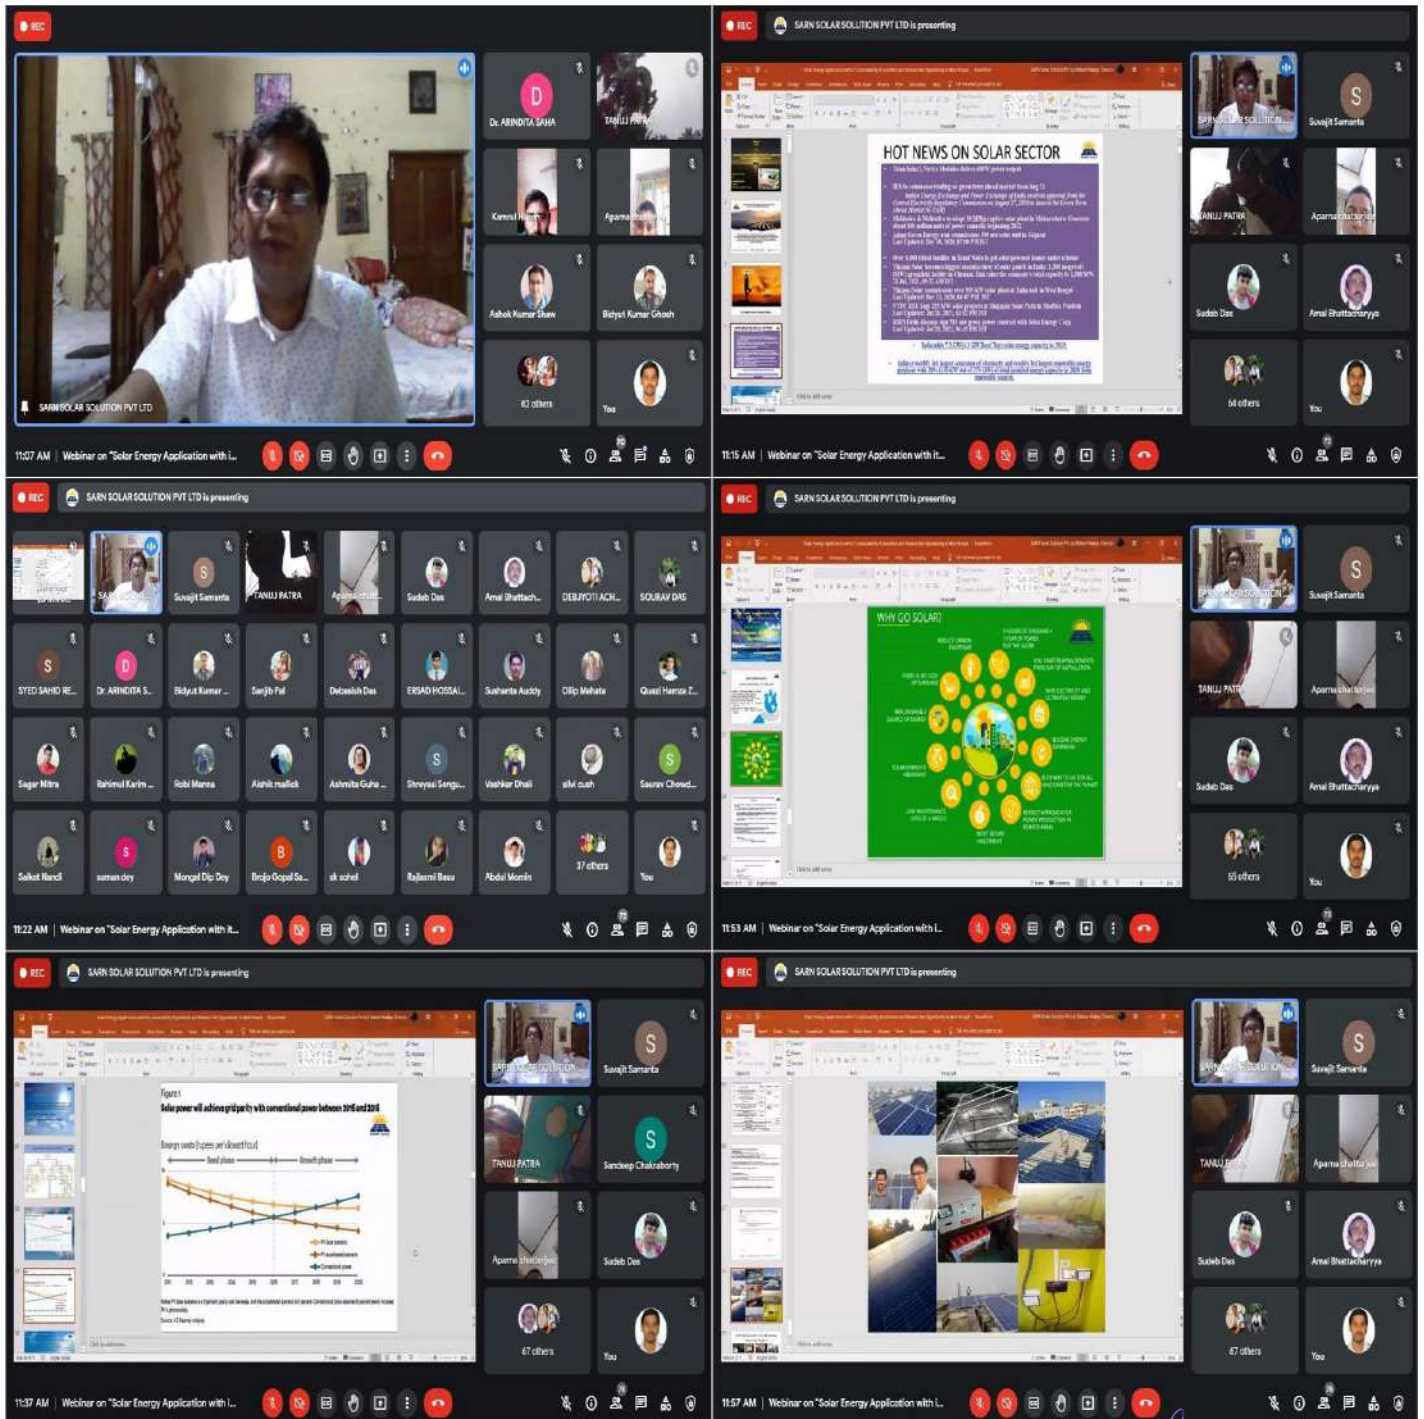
REC

Dr. ARINDITA SAHA
TANUJ PATRA
Kamrul Hasan
Aparna Bhattacharjee
Ashok Kumar Shaw
Bidyut Kumar Ghosh
62 others
You
SARN SOLAR SOLUTION PVT LTD

11:07 AM | Webinar on "Solar Energy Application with i...

REC
SARN SOLAR SOLUTION PVT LTD is presenting

HOT NEWS ON SOLAR SECTOR

SARN SOLAR SOLUTION
Suvajit Samanta
TANUJ PATRA
Aparna Bhattacharjee
Sudeb Das
Amal Bhattacharyya
54 others
You

11:15 AM | Webinar on "Solar Energy Application with it...

REC
SARN SOLAR SOLUTION PVT LTD is presenting

Suvajit Samanta
TANUJ PATRA
Aparna
Sudeb Das
Amal Bhattach...
DEBJYOTI ACH...
SOURAV DAS
SYED SAHID RE...
Dr. ARINDITA S...
Bidyut Kumar ...
Sanjib Pal
Debasish Das
ERSAD HOSSAI...
Sushanta Auddy
Dilip Mahata
Quazi Hamza Z...
Sagar Mitra
Rahimul Karim ...
Robi Manna
Ashik mallick
Ashmita Guha ...
Shreyasi Sengu...
Vashkar Dhali
alvi cush
Saurav Chowd...
Saiket Nandi
suman dey
Mongal Dip Dey
Brojo Gopal Sa...
sk sohel
Rajlaxmi Basu
Abdul Momin
37 others
You

11:22 AM | Webinar on "Solar Energy Application with it...

REC
SARN SOLAR SOLUTION PVT LTD is presenting

WHY GO SOLAR?

SARN SOLAR SOLUTION
Suvajit Samanta
TANUJ PATRA
Aparna Bhattacharjee
Sudeb Das
Amal Bhattacharyya
55 others
You

11:53 AM | Webinar on "Solar Energy Application with i...

REC
SARN SOLAR SOLUTION PVT LTD is presenting

Figure 1
Solar power will achieve grid parity with conventional power between 2016 and 2018

SARN SOLAR SOLUTION
Suvajit Samanta
TANUJ PATRA
Sandeep Chakraborty
Aparna Bhattacharjee
Sudeb Das
67 others
You

11:37 AM | Webinar on "Solar Energy Application with i...

REC
SARN SOLAR SOLUTION PVT LTD is presenting

SARN SOLAR SOLUTION
Suvajit Samanta
TANUJ PATRA
Aparna Bhattacharjee
Sudeb Das
Amal Bhattacharyya
67 others
You

11:57 AM | Webinar on "Solar Energy Application with i...